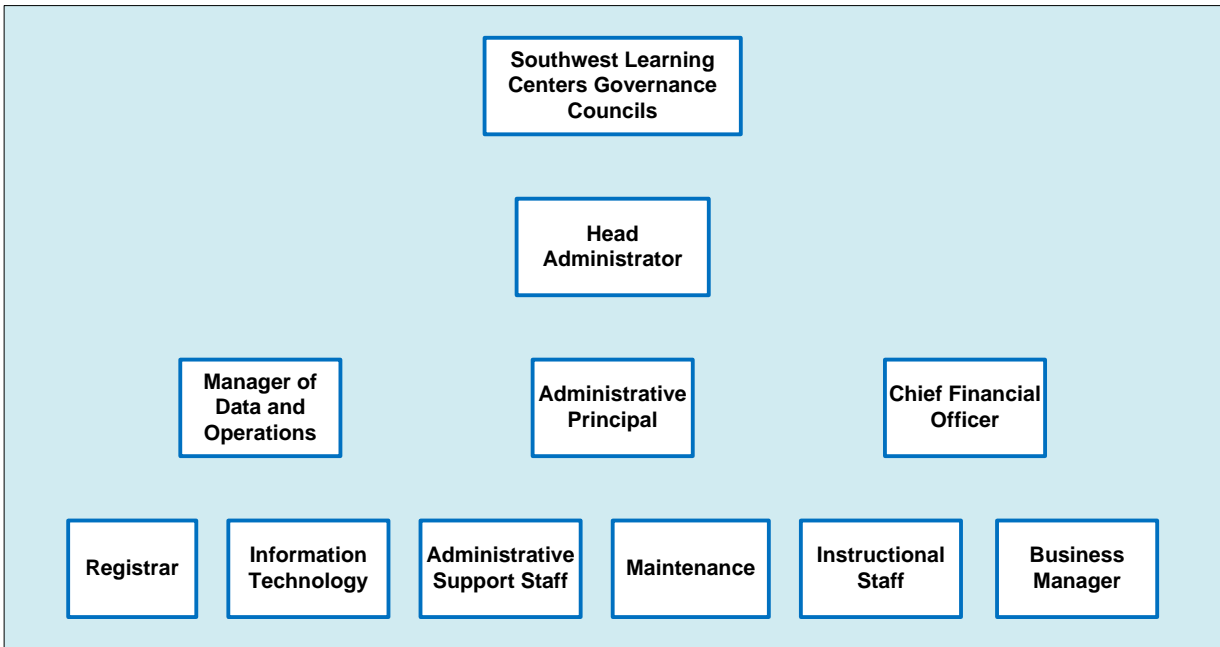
Southwest Learning Centers Governance Councils

Head Administrator

Manager of Data and Operations

Administrative Principal

Chief Financial Officer

Registrar

Information Technology

Administrative Support Staff

Maintenance

Instructional Staff

Business Manager